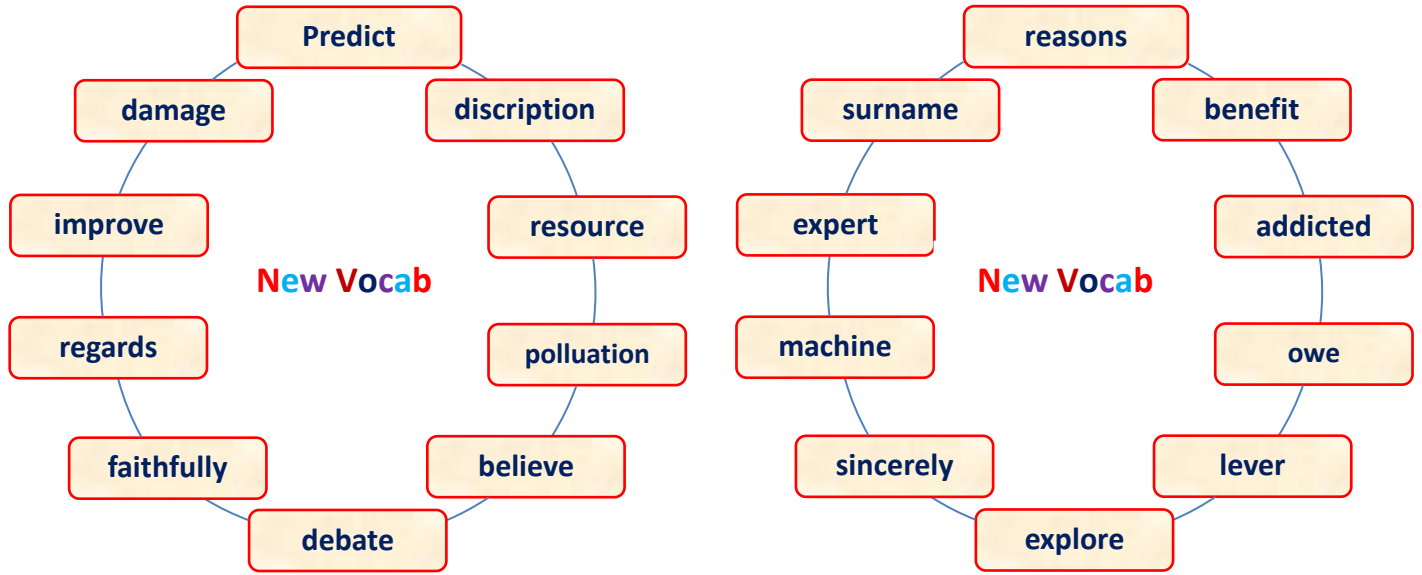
Predict

damage

discription

improve

resource

New Vocab

regards

polluation

faithfully

believe

debate

reasons

surname

benefit

expert

addicted

New Vocab

machine

owe

sincerely

lever

explore